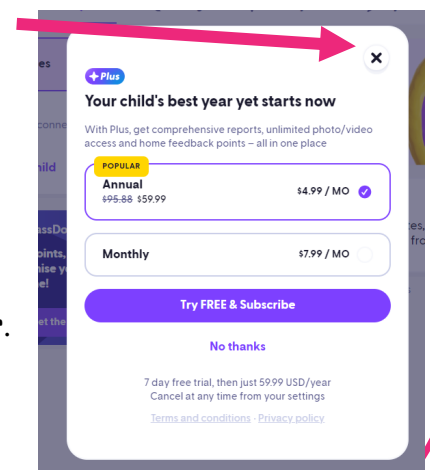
es
conne
hild
assDo
oints,
nise y
e!
et the

Plus

Your child's best year yet starts now

With Plus, get comprehensive reports, unlimited photo/video access and home feedback points – all in one place

POPULAR
Annual
~~$95.88~~ $59.99
$4.99 / MO

Monthly
$7.99 / MO

Try FREE & Subscribe

No thanks

7 day free trial, then just 59.99 USD/year
Cancel at any time from your settings

Terms and conditions - Privacy policy

es
fro